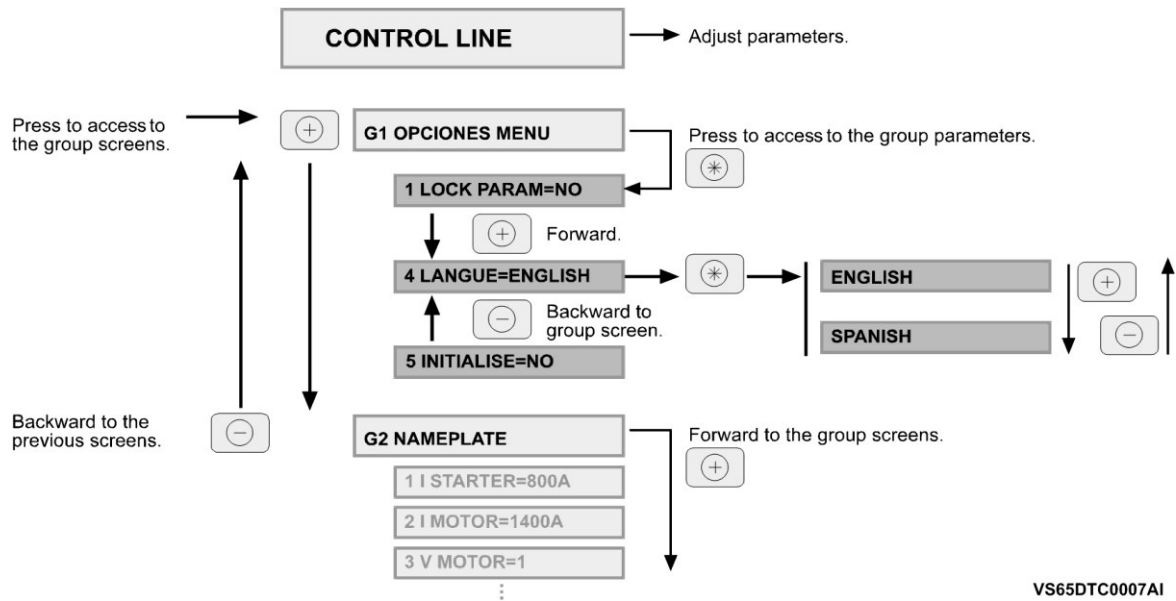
CONTROL LINE

Adjust parameters.

Press to access to the group screens.

G1 OPCIONES MENU

Press to access to the group parameters.

1 LOCK PARAM=NO

Forward.

4 LANGUE=ENGLISH

ENGLISH

Backward to group screen.

SPANISH

5 INITIALISE=NO

Backward to the previous screens.

G2 NAMEPLATE

Forward to the group screens.

1 I STARTER=800A

2 I MOTOR=1400A

3 V MOTOR=1

VS65DTC0007AI